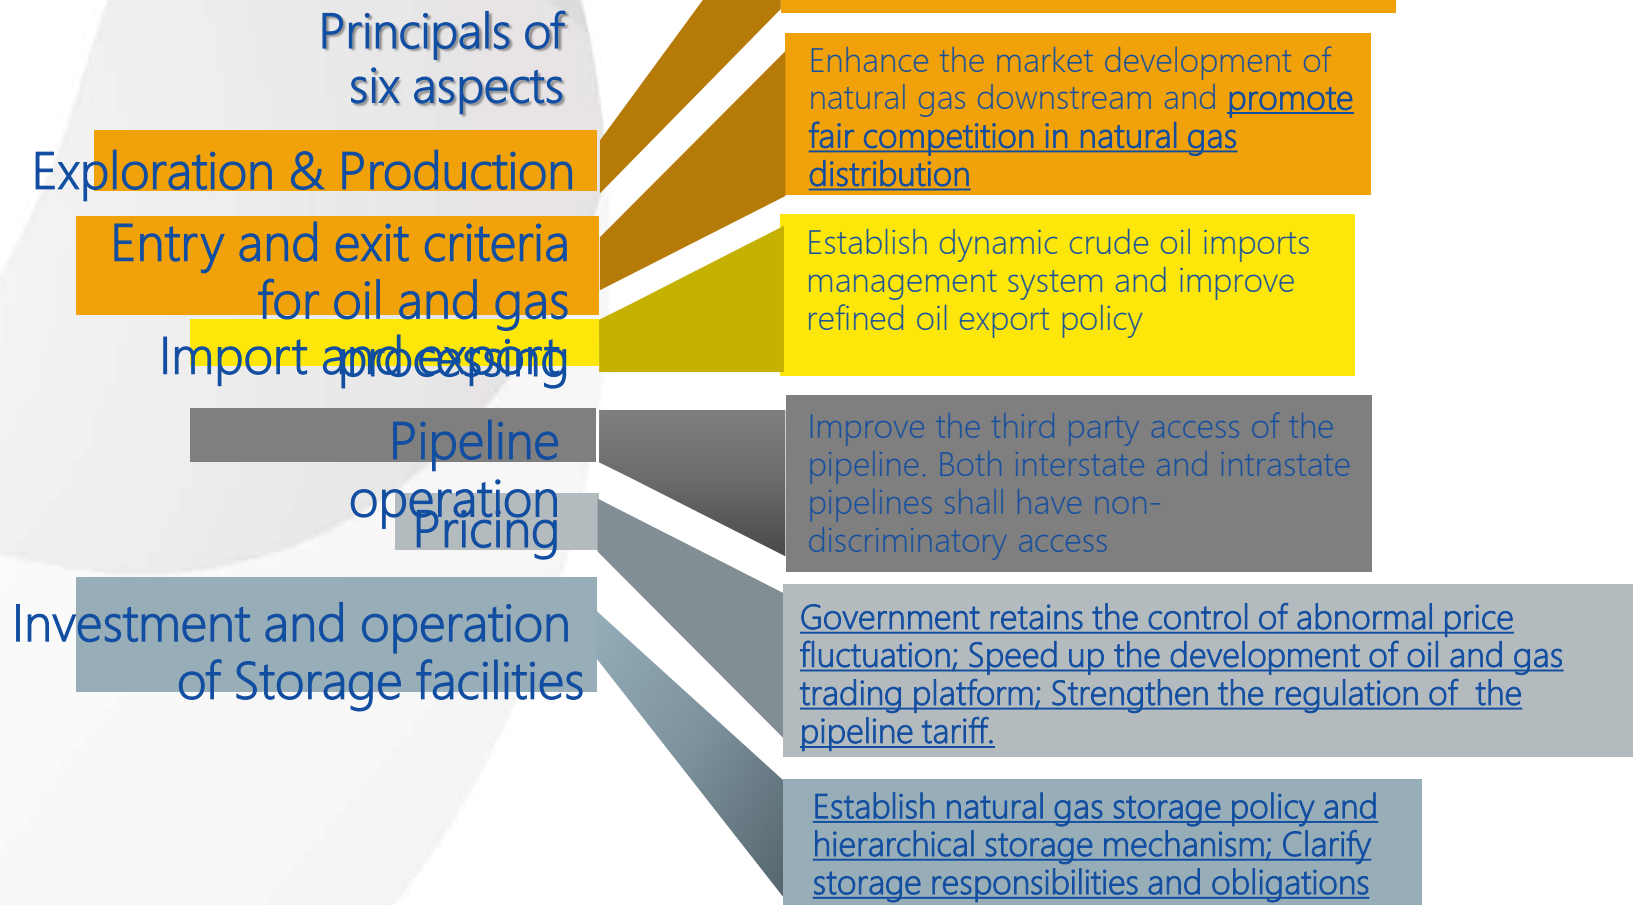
Principals of six aspects

Exploration & Production

Entry and exit criteria for oil and gas processing

Import and export

Pipeline operation

Pricing

Investment and operation of Storage facilities

Enhance the market development of natural gas downstream and promote fair competition in natural gas distribution

Establish dynamic crude oil imports management system and improve refined oil export policy

Improve the third party access of the pipeline. Both interstate and intrastate pipelines shall have non-discriminatory access

Government retains the control of abnormal price fluctuation; Speed up the development of oil and gas trading platform; Strengthen the regulation of the pipeline tariff.

Establish natural gas storage policy and hierarchical storage mechanism; Clarify storage responsibilities and obligations